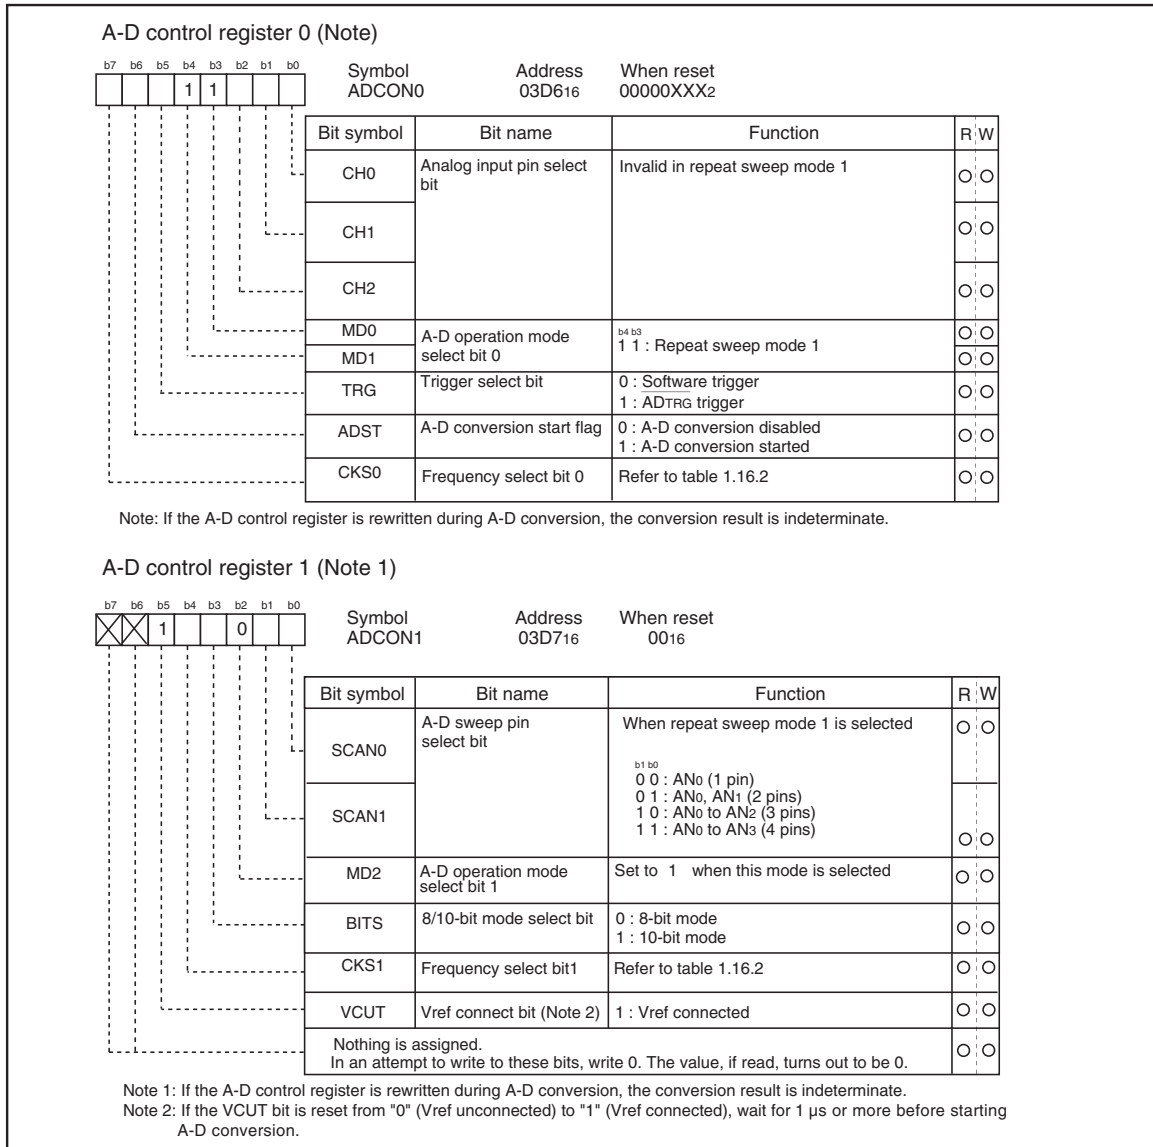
A-D control register 0 (Note)

b7 b6 b5 b4 b3 b2 b1 b0

1 1

Symbol ADCON0

Address 03D6$_{16}$

When reset 00000XXX$_2$

| Bit symbol | Bit name | Function | R | W |
|---|---|---|---|---|
| CH0 | Analog input pin select bit | Invalid in repeat sweep mode 1 | ○ | ○ |
| CH1 | | | ○ | ○ |
| CH2 | | | ○ | ○ |
| MD0 | A-D operation mode select bit 0 | b4 b3 1 1 : Repeat sweep mode 1 | ○ | ○ |
| MD1 | | | ○ | ○ |
| TRG | Trigger select bit | 0 : Software trigger 1 : ADTRG trigger | ○ | ○ |
| ADST | A-D conversion start flag | 0 : A-D conversion disabled 1 : A-D conversion started | ○ | ○ |
| CKS0 | Frequency select bit 0 | Refer to table 1.16.2 | ○ | ○ |

Note: If the A-D control register is rewritten during A-D conversion, the conversion result is indeterminate.

A-D control register 1 (Note 1)

b7 b6 b5 b4 b3 b2 b1 b0

1 0

Symbol ADCON1

Address 03D7$_{16}$

When reset 00$_{16}$

| Bit symbol | Bit name | Function | R | W |
|---|---|---|---|---|
| SCAN0 | A-D sweep pin select bit | When repeat sweep mode 1 is selected b1 b0 0 0 : AN$_0$ (1 pin) 0 1 : AN$_0$, AN$_1$ (2 pins) 1 0 : AN$_0$ to AN$_2$ (3 pins) 1 1 : AN$_0$ to AN$_3$ (4 pins) | ○ | ○ |
| SCAN1 | | | ○ | ○ |
| MD2 | A-D operation mode select bit 1 | Set to 1 when this mode is selected | ○ | ○ |
| BITS | 8/10-bit mode select bit | 0 : 8-bit mode 1 : 10-bit mode | ○ | ○ |
| CKS1 | Frequency select bit1 | Refer to table 1.16.2 | ○ | ○ |
| VCUT | Vref connect bit (Note 2) | 1 : Vref connected | ○ | ○ |
| Nothing is assigned. In an attempt to write to these bits, write 0. The value, if read, turns out to be 0. | | | ○ | ○ |

Note 1: If the A-D control register is rewritten during A-D conversion, the conversion result is indeterminate.
Note 2: If the VCUT bit is reset from "0" (Vref unconnected) to "1" (Vref connected), wait for 1 µs or more before starting A-D conversion.